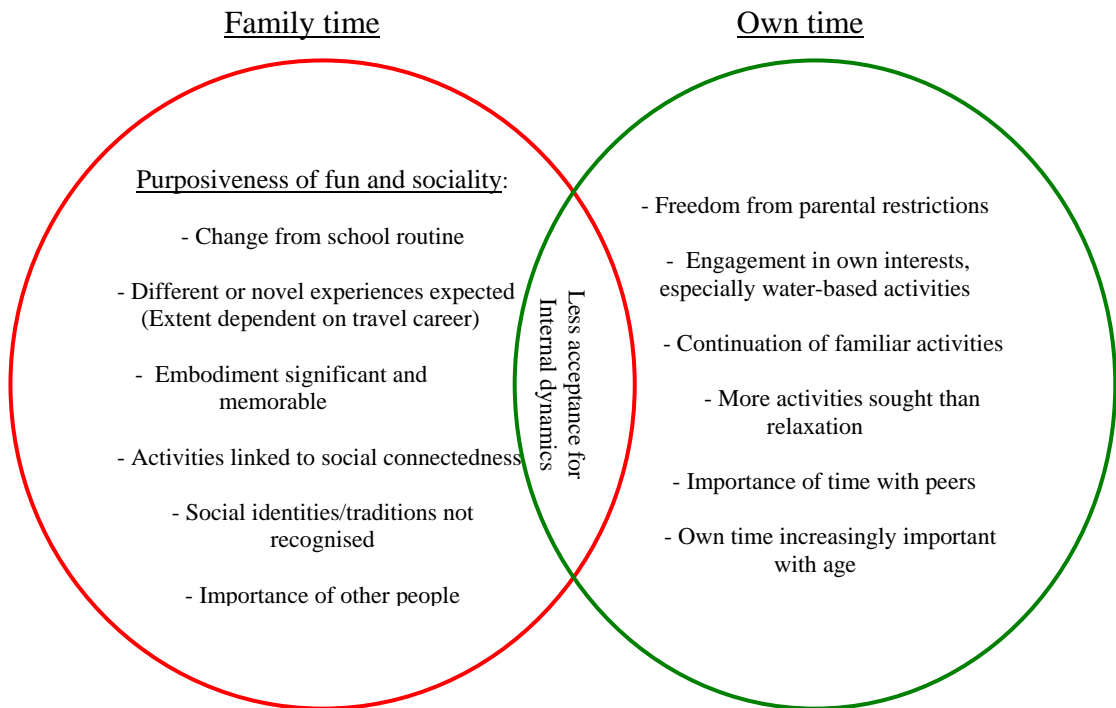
Family time

Own time

Purposiveness of fun and sociality:

- Change from school routine

- Different or novel experiences expected (Extent dependent on travel career)

- Embodiment significant and memorable

- Activities linked to social connectedness

- Social identities/traditions not recognised

- Importance of other people

Less acceptance for internal dynamics

- Freedom from parental restrictions

- Engagement in own interests, especially water-based activities

- Continuation of familiar activities

- More activities sought than relaxation

- Importance of time with peers

- Own time increasingly important with age